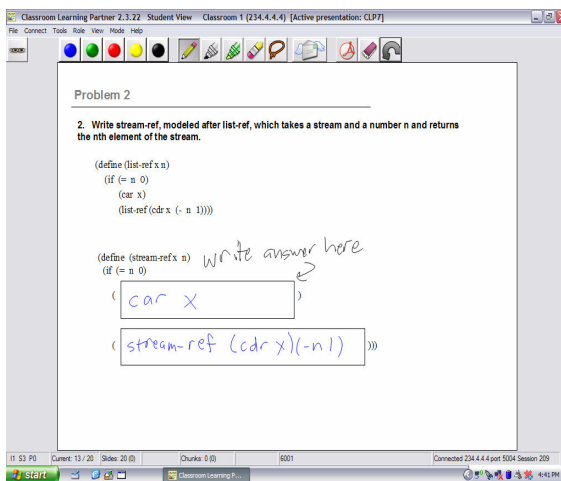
Classroom Learning Partner 2.3.22 Student View Classroom 1 (234.4.4.4) [Active presentation: CLP7]

File Connect Tools Role View Mode Help

Problem 2

2. Write stream-ref, modeled after list-ref, which takes a stream and a number n and returns the nth element of the stream.

(define (list-ref x n)
(if (= n 0)
(car x)
(list-ref (cdr x (- n 1)))))

(define (stream-ref x n)
(if (= n 0)

write answer here

( car x )

( stream-ref (cdr x)(-n 1) )))

I1 S3 P0 Current: 13 / 20 Slides: 20 (0) Chunks: 0 (0) 6001 Connected 234.4.4.4 port 5004 Session 209

start Classroom Learning P... 4:41 PM